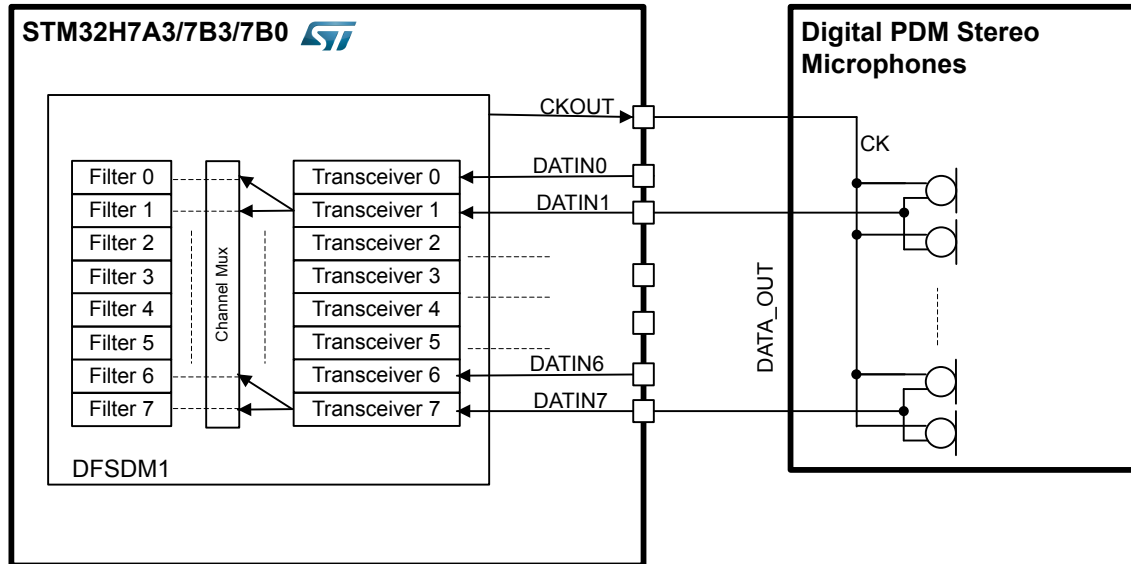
STM32H7A3/7B3/7B0

Digital PDM Stereo Microphones

CKOUT

CK

Filter 0
Filter 1
Filter 2
Filter 3
Filter 4
Filter 5
Filter 6
Filter 7

Channel Mux

Transceiver 0
Transceiver 1
Transceiver 2
Transceiver 3
Transceiver 4
Transceiver 5
Transceiver 6
Transceiver 7

DATIN0
DATIN1
DATIN6
DATIN7

DATA_OUT

DFSDM1